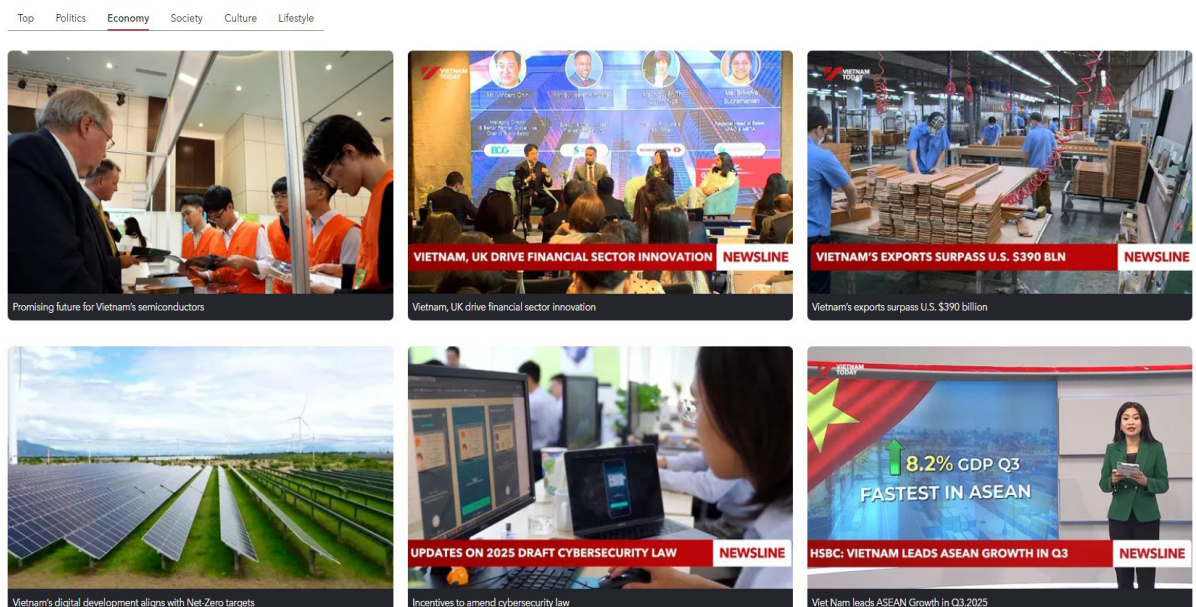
Top Politics Economy Society Culture Lifestyle

Promising future for Vietnam's semiconductors

VIETNAM TODAY

BCG

VIETNAM, UK DRIVE FINANCIAL SECTOR INNOVATION NEWSLINE

Vietnam, UK drive financial sector innovation

VIETNAM TODAY

VIETNAM'S EXPORTS SURPASS U.S. $390 BLN NEWSLINE

Vietnam's exports surpass U.S. $390 billion

Vietnam's digital development aligns with Net-Zero targets

UPDATES ON 2025 DRAFT CYBERSECURITY LAW NEWSLINE

Incentives to amend cybersecurity law

VIETNAM TODAY

8.2% GDP Q3

FASTEST IN ASEAN

HSBC: VIETNAM LEADS ASEAN GROWTH IN Q3 NEWSLINE

Viet Nam leads ASEAN Growth in Q3.2025